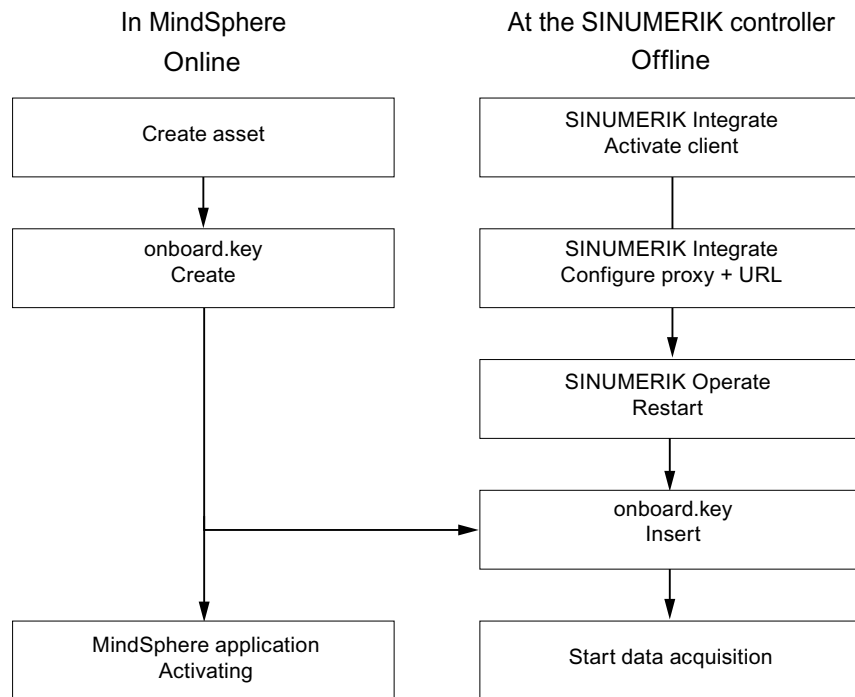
In MindSphere
Online

At the SINUMERIK controller
Offline

Create asset

onboard.key
Create

MindSphere application
Activating

SINUMERIK Integrate
Activate client

SINUMERIK Integrate
Configure proxy + URL

SINUMERIK Operate
Restart

onboard.key
Insert

Start data acquisition